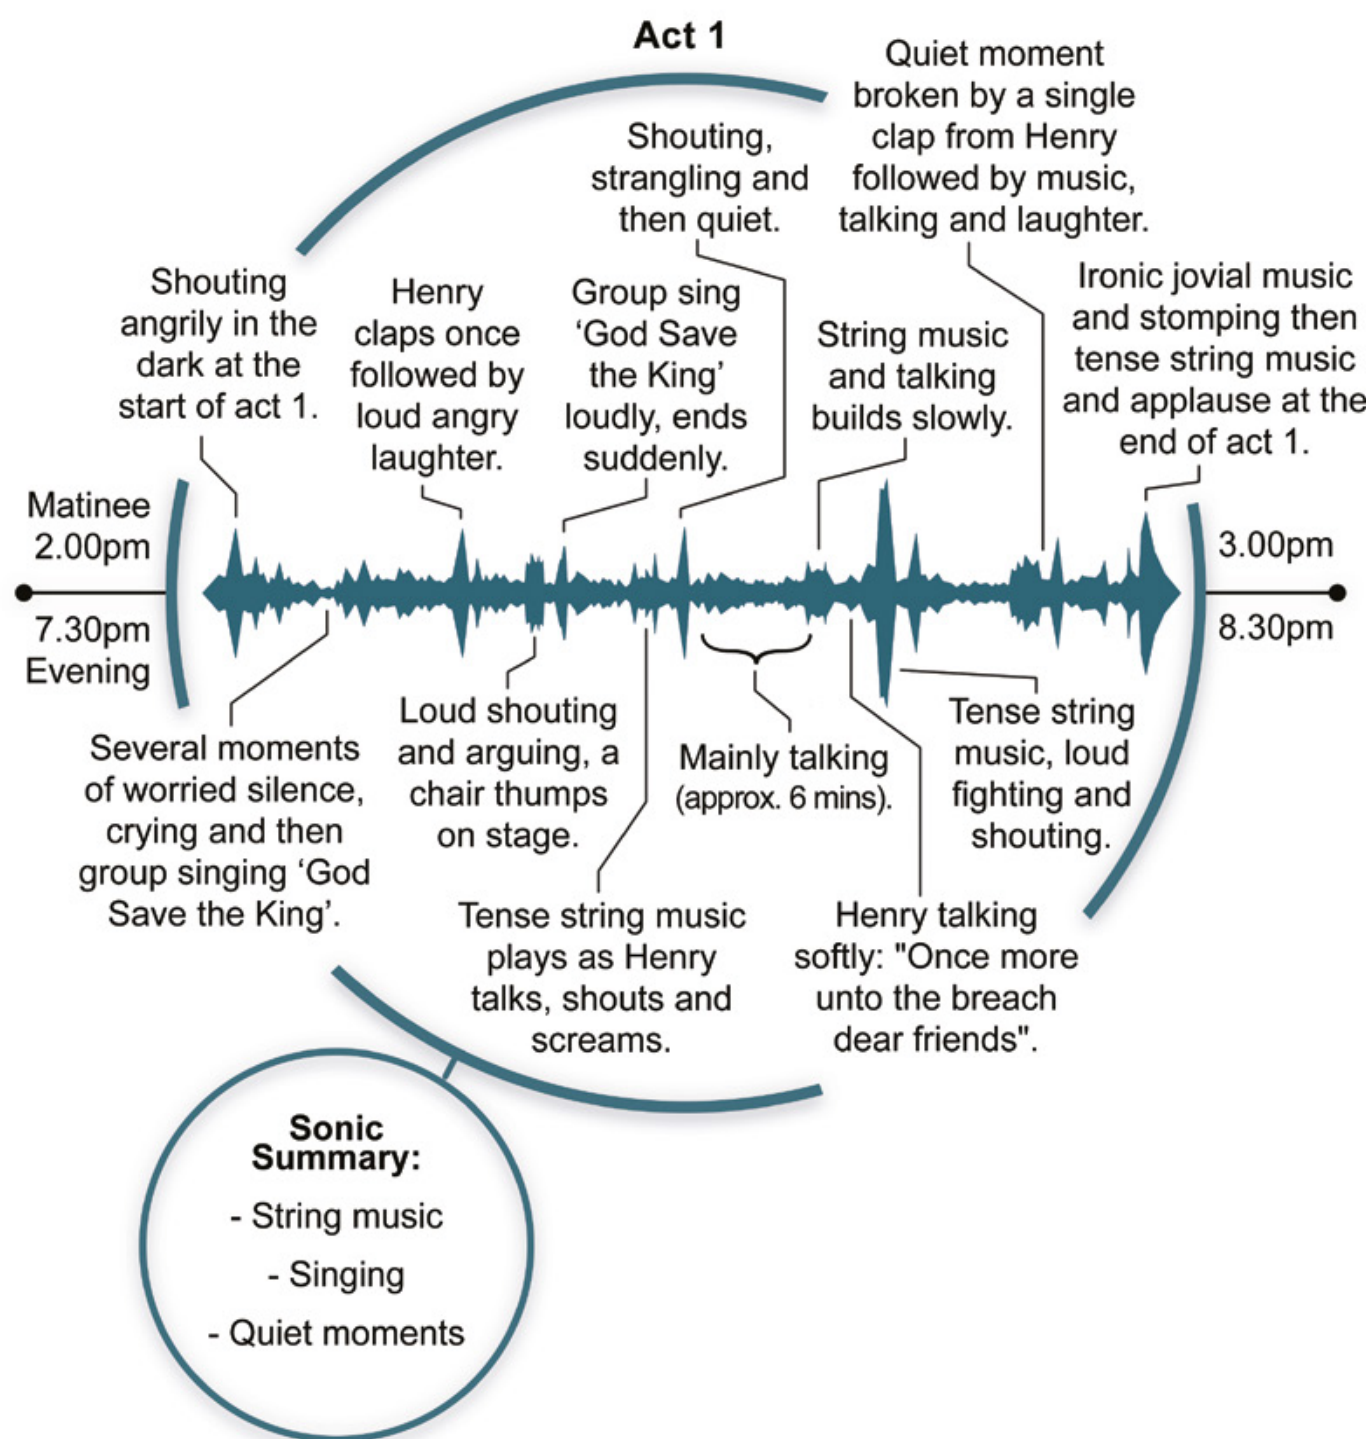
Act 1

Quiet moment broken by a single clap from Henry followed by music, talking and laughter.

Shouting, strangling and then quiet.

Shouting angrily in the dark at the start of act 1.

Henry claps once followed by loud angry laughter.

Group sing 'God Save the King' loudly, ends suddenly.

String music and talking builds slowly.

Ironic jovial music and stomping then tense string music and applause at the end of act 1.

Matinee 2.00pm

7.30pm Evening

3.00pm

8.30pm

Several moments of worried silence, crying and then group singing 'God Save the King'.

Loud shouting and arguing, a chair thumps on stage.

Mainly talking (approx. 6 mins).

Tense string music, loud fighting and shouting.

Tense string music plays as Henry talks, shouts and screams.

Henry talking softly: "Once more unto the breach dear friends".

Sonic Summary:

- String music

- Singing

- Quiet moments